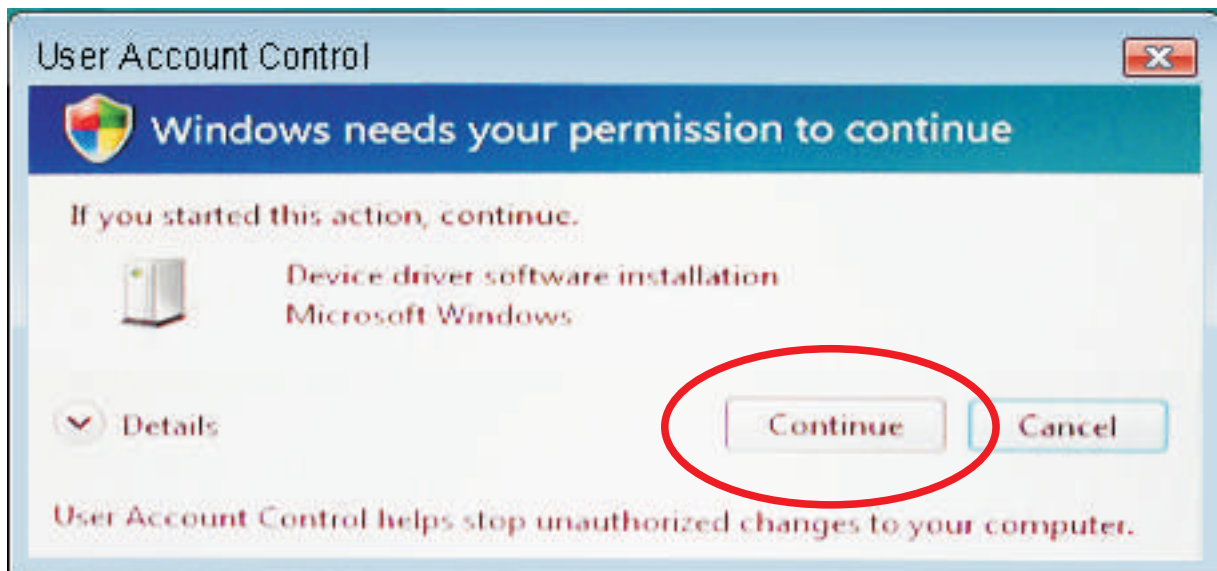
User Account Control

Windows needs your permission to continue

If you started this action, continue.

Device driver software installation
Microsoft Windows

Details

Continue

Cancel

User Account Control helps stop unauthorized changes to your computer.